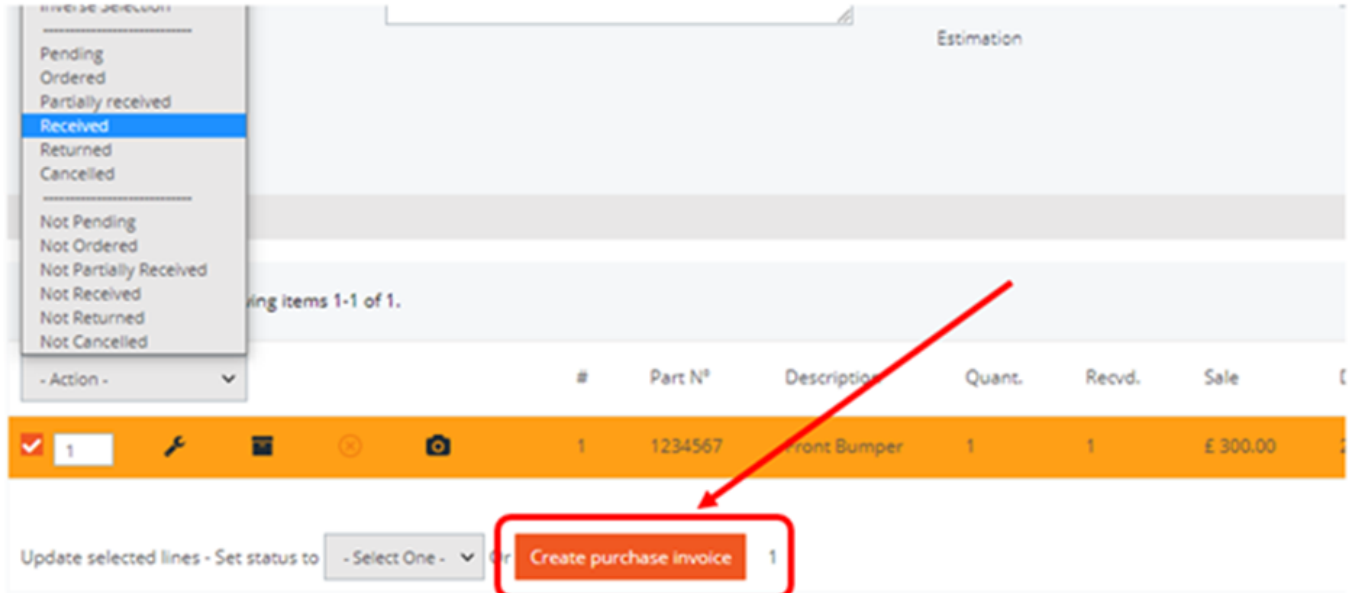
Inverse Selection
Pending
Ordered
Partially received
Received
Returned
Cancelled
Not Pending
Not Ordered
Not Partially Received
Not Received
Not Returned
Not Cancelled

Estimation

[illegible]ing items 1-1 of 1.

- Action -

| | # | Part Nº | Description | Quant. | Recvd. | Sale |
|---|---|---|---|---|---|---|
| 1 | 1 | 1234567 | Front Bumper | 1 | 1 | £ 300.00 |

Update selected lines - Set status to - Select One - Or Create purchase invoice 1